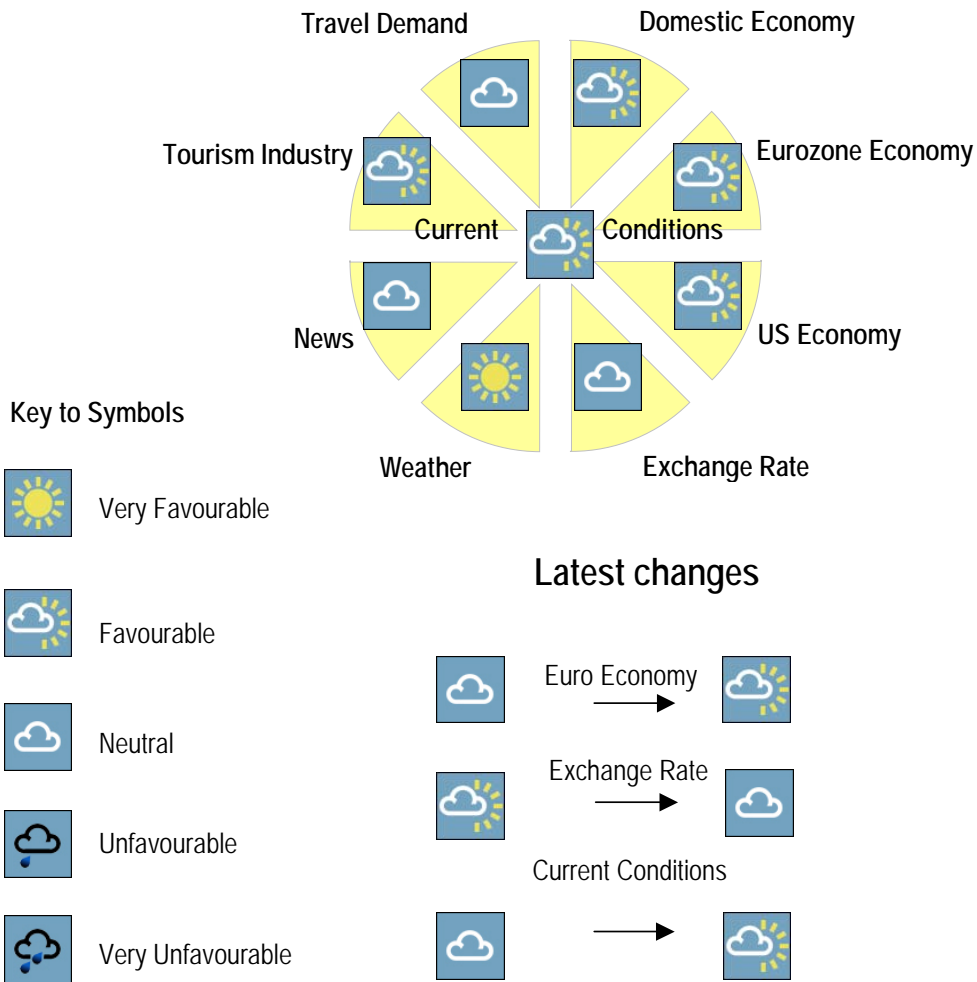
Travel Demand
Domestic Economy
Tourism Industry
Eurozone Economy
Current Conditions
News
US Economy
Weather
Exchange Rate

Key to Symbols

Very Favourable

Favourable

Neutral

Unfavourable

Very Unfavourable

Latest changes

Euro Economy

Exchange Rate

Current Conditions